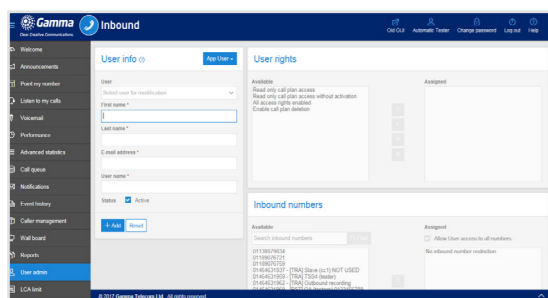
Gamma
Clear Creative Communications
Inbound
Old GUI   Automatic Tester   Change password   Log out   Help

Welcome
Announcements
Point my number
Listen to my calls
Voicemail
Performance
Advanced statistics
Call queue
Notifications
Event history
Caller management
Wall board
Reports
User admin
LCA limit

User info
App User
User
Select user for modification
First name *
Last name *
E-mail address *
User name *
Status Active
+ Add Reset

User rights
Available
Read only call plan access
Read only call plan access without activation
All access rights enabled
Enable call plan deletion
Assigned

Inbound numbers
Available
Search inbound numbers
01138979654
01189676721
01189676729
01464631937 - [TRA] Slave (cc1) NOT USED
01464631959 - [TRA] TSS4 (tester)
01464631962 - [TRA] Outbound recording
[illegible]
Assigned
Allow User access to all numbers
No inbound number restriction

© 2017 Gamma Telecom Ltd. All rights reserved.